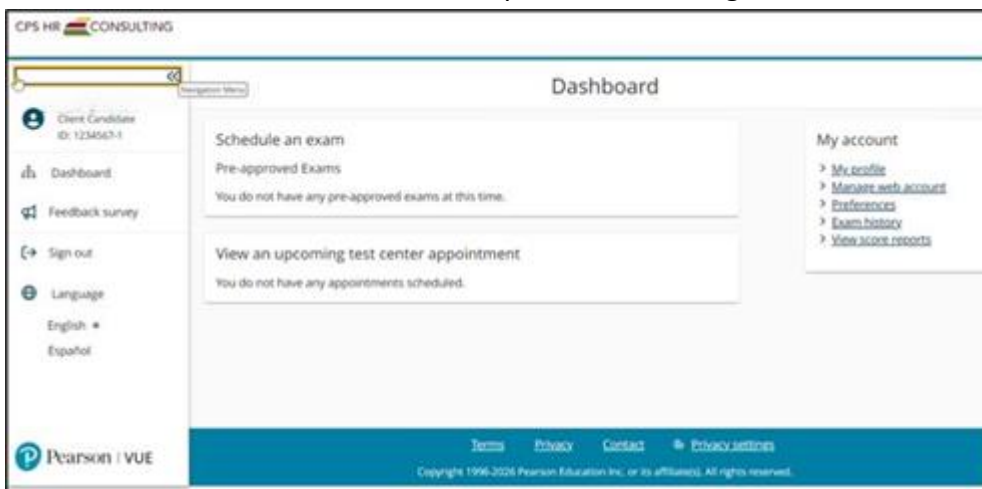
CPS HR CONSULTING

Navigation Menu

Dashboard

Client Candidate
ID: 1234567-1

Dashboard

Feedback survey

Sign out

Language

English
Español

Schedule an exam

Pre-approved Exams

You do not have any pre-approved exams at this time.

View an upcoming test center appointment

You do not have any appointments scheduled.

My account

> My profile
> Manage web account
> Preferences
> Exam history
> View score reports

Pearson | VUE

Terms Privacy Contact Privacy settings

Copyright 1996-2026 Pearson Education Inc. or its affiliate(s). All rights reserved.